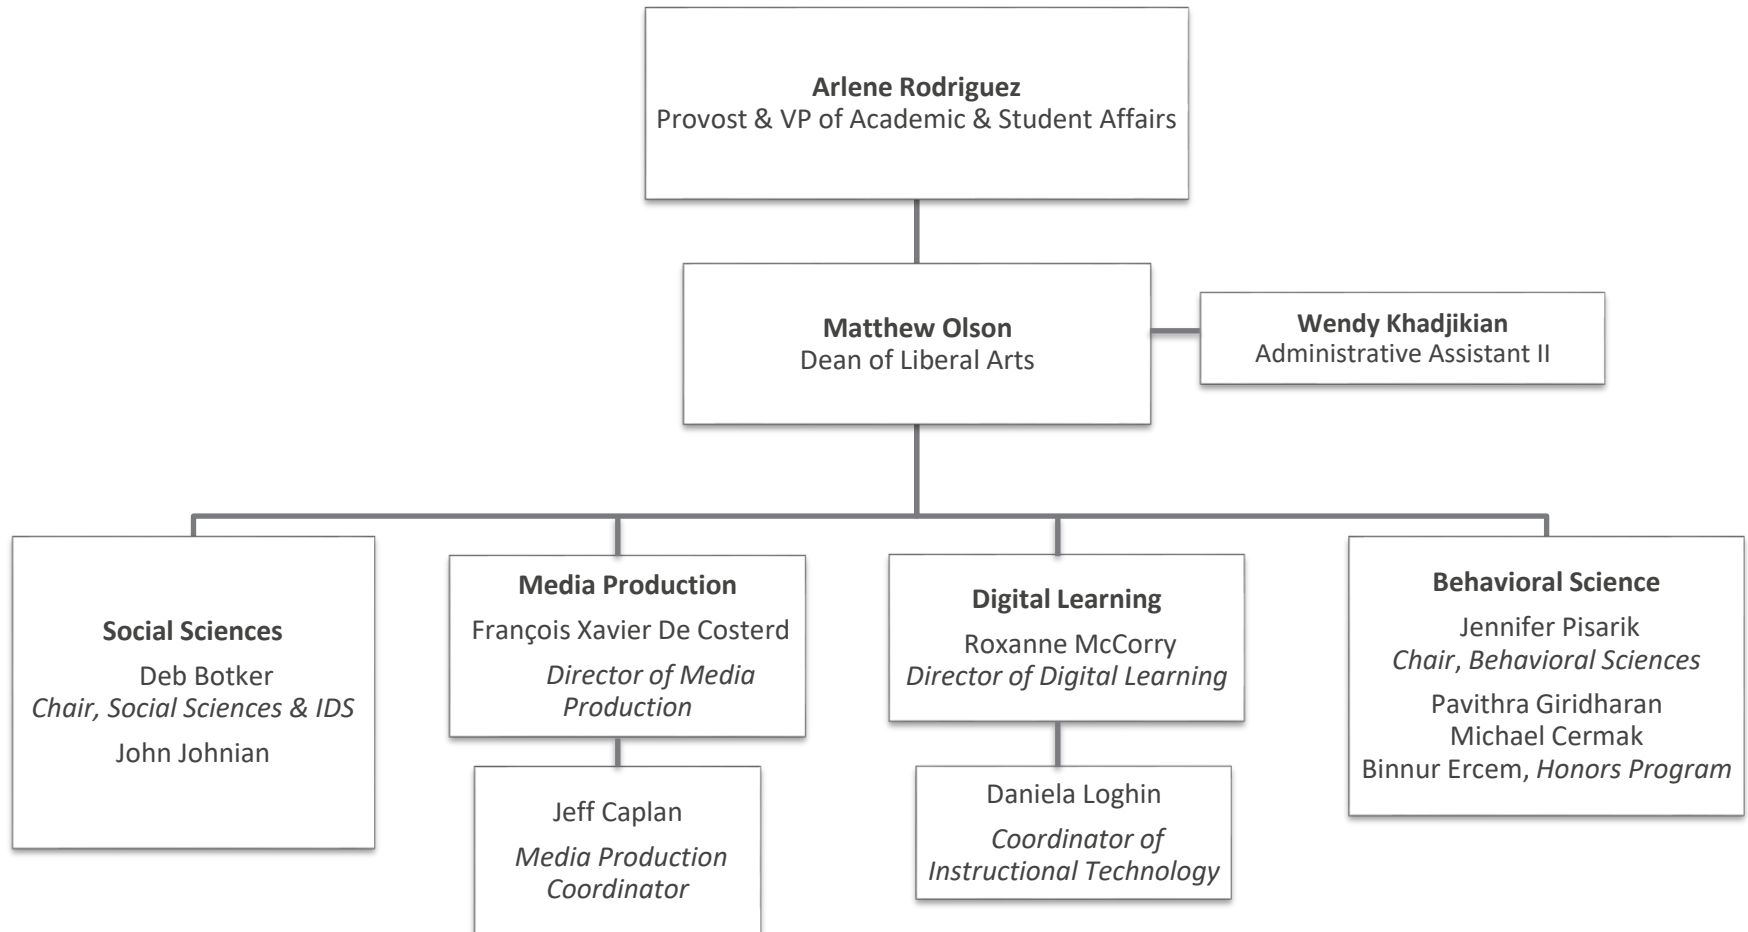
**Arlene Rodriguez**
Provost & VP of Academic & Student Affairs

**Matthew Olson**
Dean of Liberal Arts

**Wendy Khadjikian**
Administrative Assistant II

**Social Sciences**
Deb Botker
*Chair, Social Sciences & IDS*
John Johnian

**Media Production**
François Xavier De Costerd
*Director of Media Production*

Jeff Caplan
*Media Production Coordinator*

**Digital Learning**
Roxanne McCorry
*Director of Digital Learning*

Daniela Loghin
*Coordinator of Instructional Technology*

**Behavioral Science**
Jennifer Pisarik
*Chair*, *Behavioral Sciences*
Pavithra Giridharan
Michael Cermak
Binnur Ercem, *Honors Program*